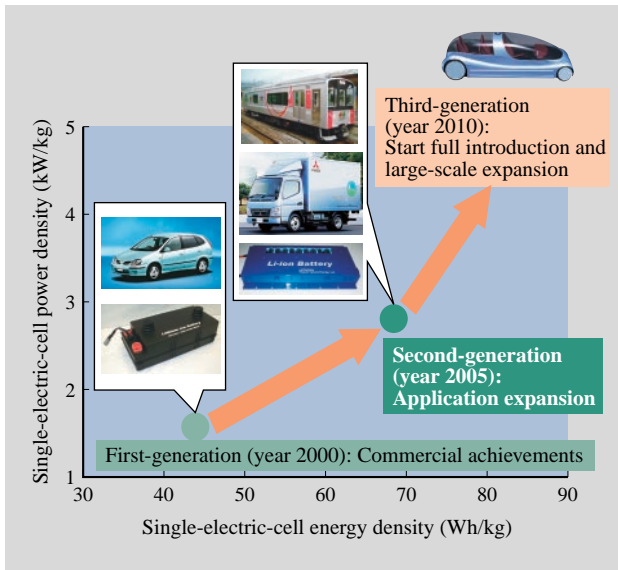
Third-generation (year 2010): Start full introduction and large-scale expansion

Li-ion Battery

Second-generation (year 2005): Application expansion

First-generation (year 2000): Commercial achievements

Single-electric-cell power density (kW/kg)

5
4
3
2
1

30 40 50 60 70 80 90

Single-electric-cell energy density (Wh/kg)